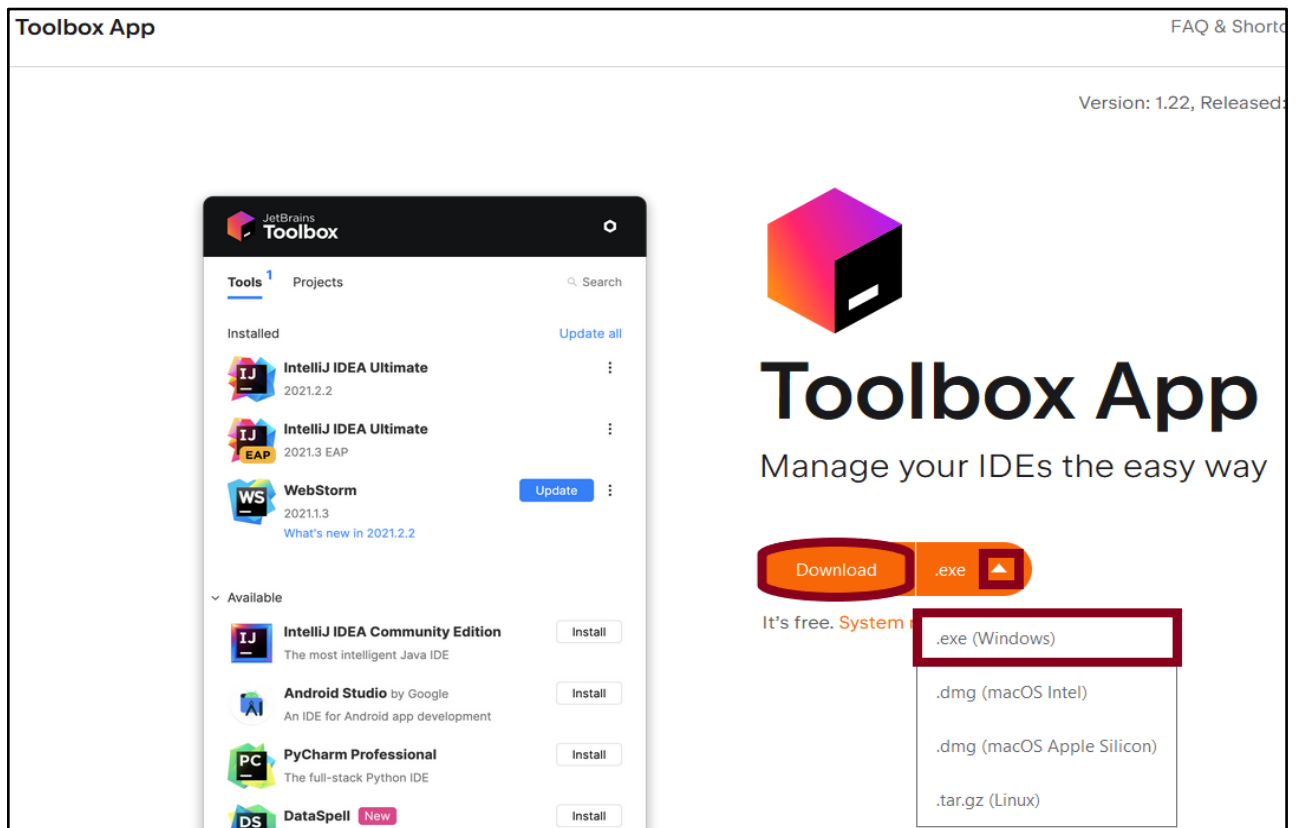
Toolbox App

FAQ & Shortc

Version: 1.22, Released:

JetBrains Toolbox

Tools 1 Projects Search

Installed Update all

IJ IntelliJ IDEA Ultimate
2021.2.2

IJ EAP IntelliJ IDEA Ultimate
2021.3 EAP

WS WebStorm Update
2021.1.3
What's new in 2021.2.2

Available

IJ IntelliJ IDEA Community Edition Install
The most intelligent Java IDE

Android Studio by Google Install
An IDE for Android app development

PC PyCharm Professional Install
The full-stack Python IDE

DS DataSpell New Install

Toolbox App

Manage your IDEs the easy way

Download .exe

It's free. System r

.exe (Windows)

.dmg (macOS Intel)

.dmg (macOS Apple Silicon)

.tar.gz (Linux)